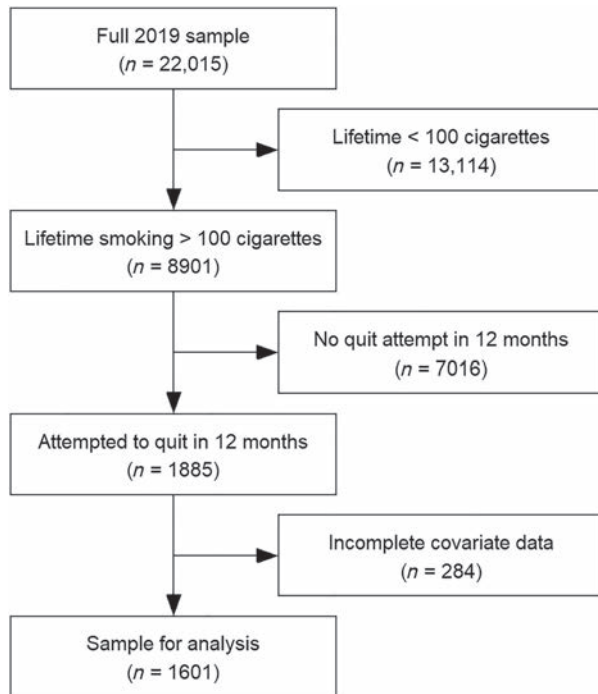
Full 2019 sample
($n$ = 22,015)

Lifetime < 100 cigarettes
($n$ = 13,114)

Lifetime smoking > 100 cigarettes
($n$ = 8901)

No quit attempt in 12 months
($n$ = 7016)

Attempted to quit in 12 months
($n$ = 1885)

Incomplete covariate data
($n$ = 284)

Sample for analysis
($n$ = 1601)